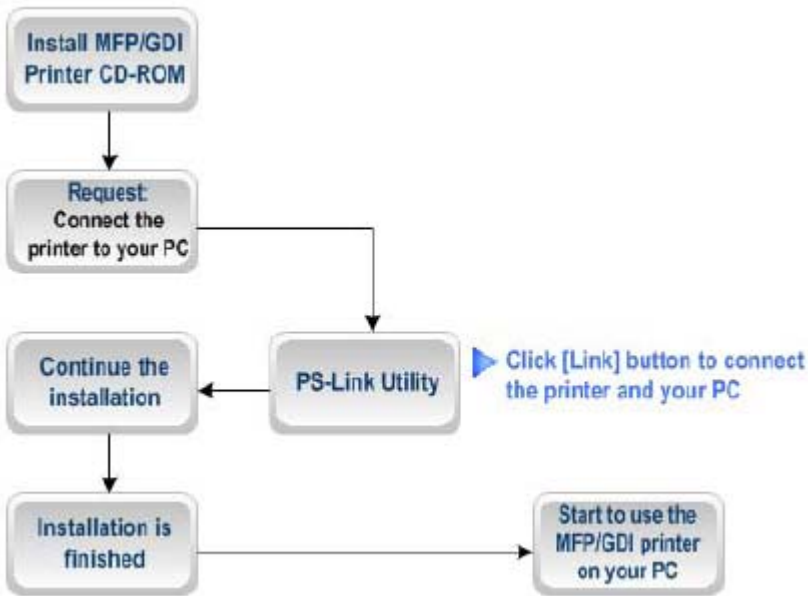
Install MFP/GDI Printer CD-ROM

Request: Connect the printer to your PC

PS-Link Utility

Click [Link] button to connect the printer and your PC

Continue the installation

Installation is finished

Start to use the MFP/GDI printer on your PC